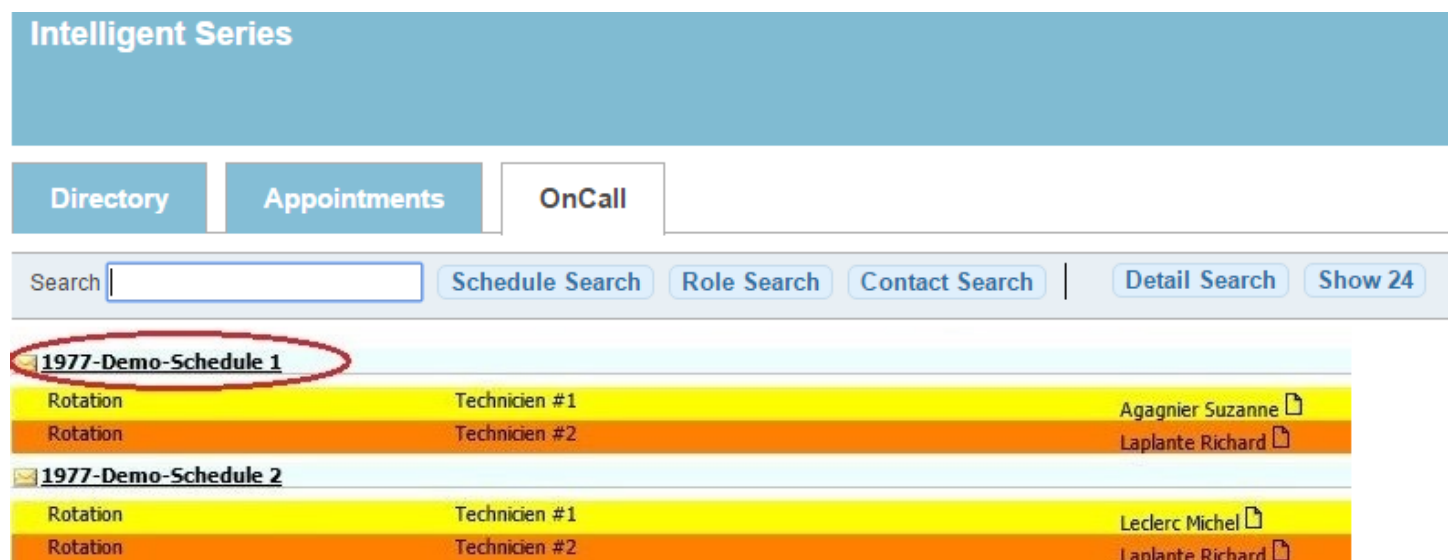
Intelligent Series

Directory Appointments OnCall

Search Schedule Search Role Search Contact Search Detail Search Show 24

1977-Demo-Schedule 1

| Rotation | Technicien #1 | Agagnier Suzanne |
|---|---|---|
| Rotation | Technicien #2 | Laplante Richard |

1977-Demo-Schedule 2

| Rotation | Technicien #1 | Leclerc Michel |
|---|---|---|
| Rotation | Technicien #2 | Laplante Richard |